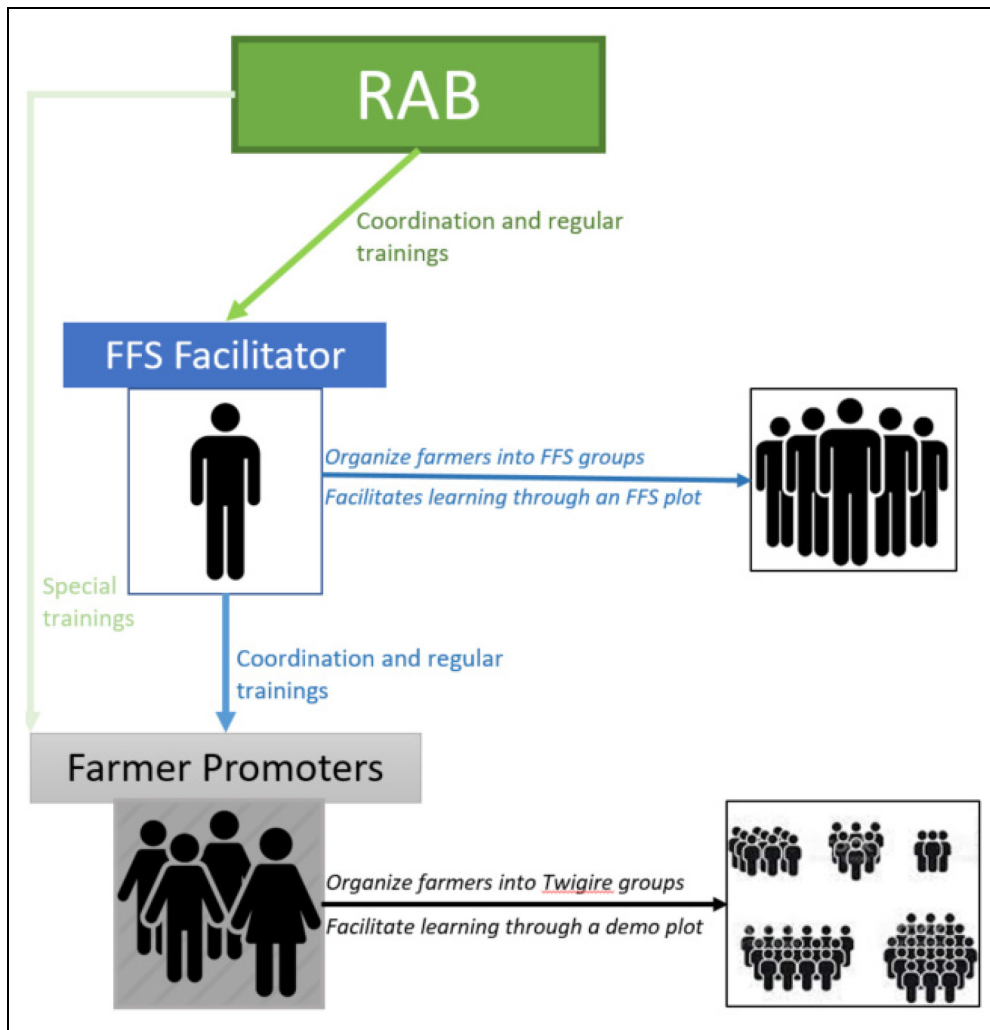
RAB

Coordination and regular trainings

FFS Facilitator

Organize farmers into FFS groups

Facilitates learning through an FFS plot

Special trainings

Coordination and regular trainings

Farmer Promoters

Organize farmers into Twigire groups

Facilitate learning through a demo plot